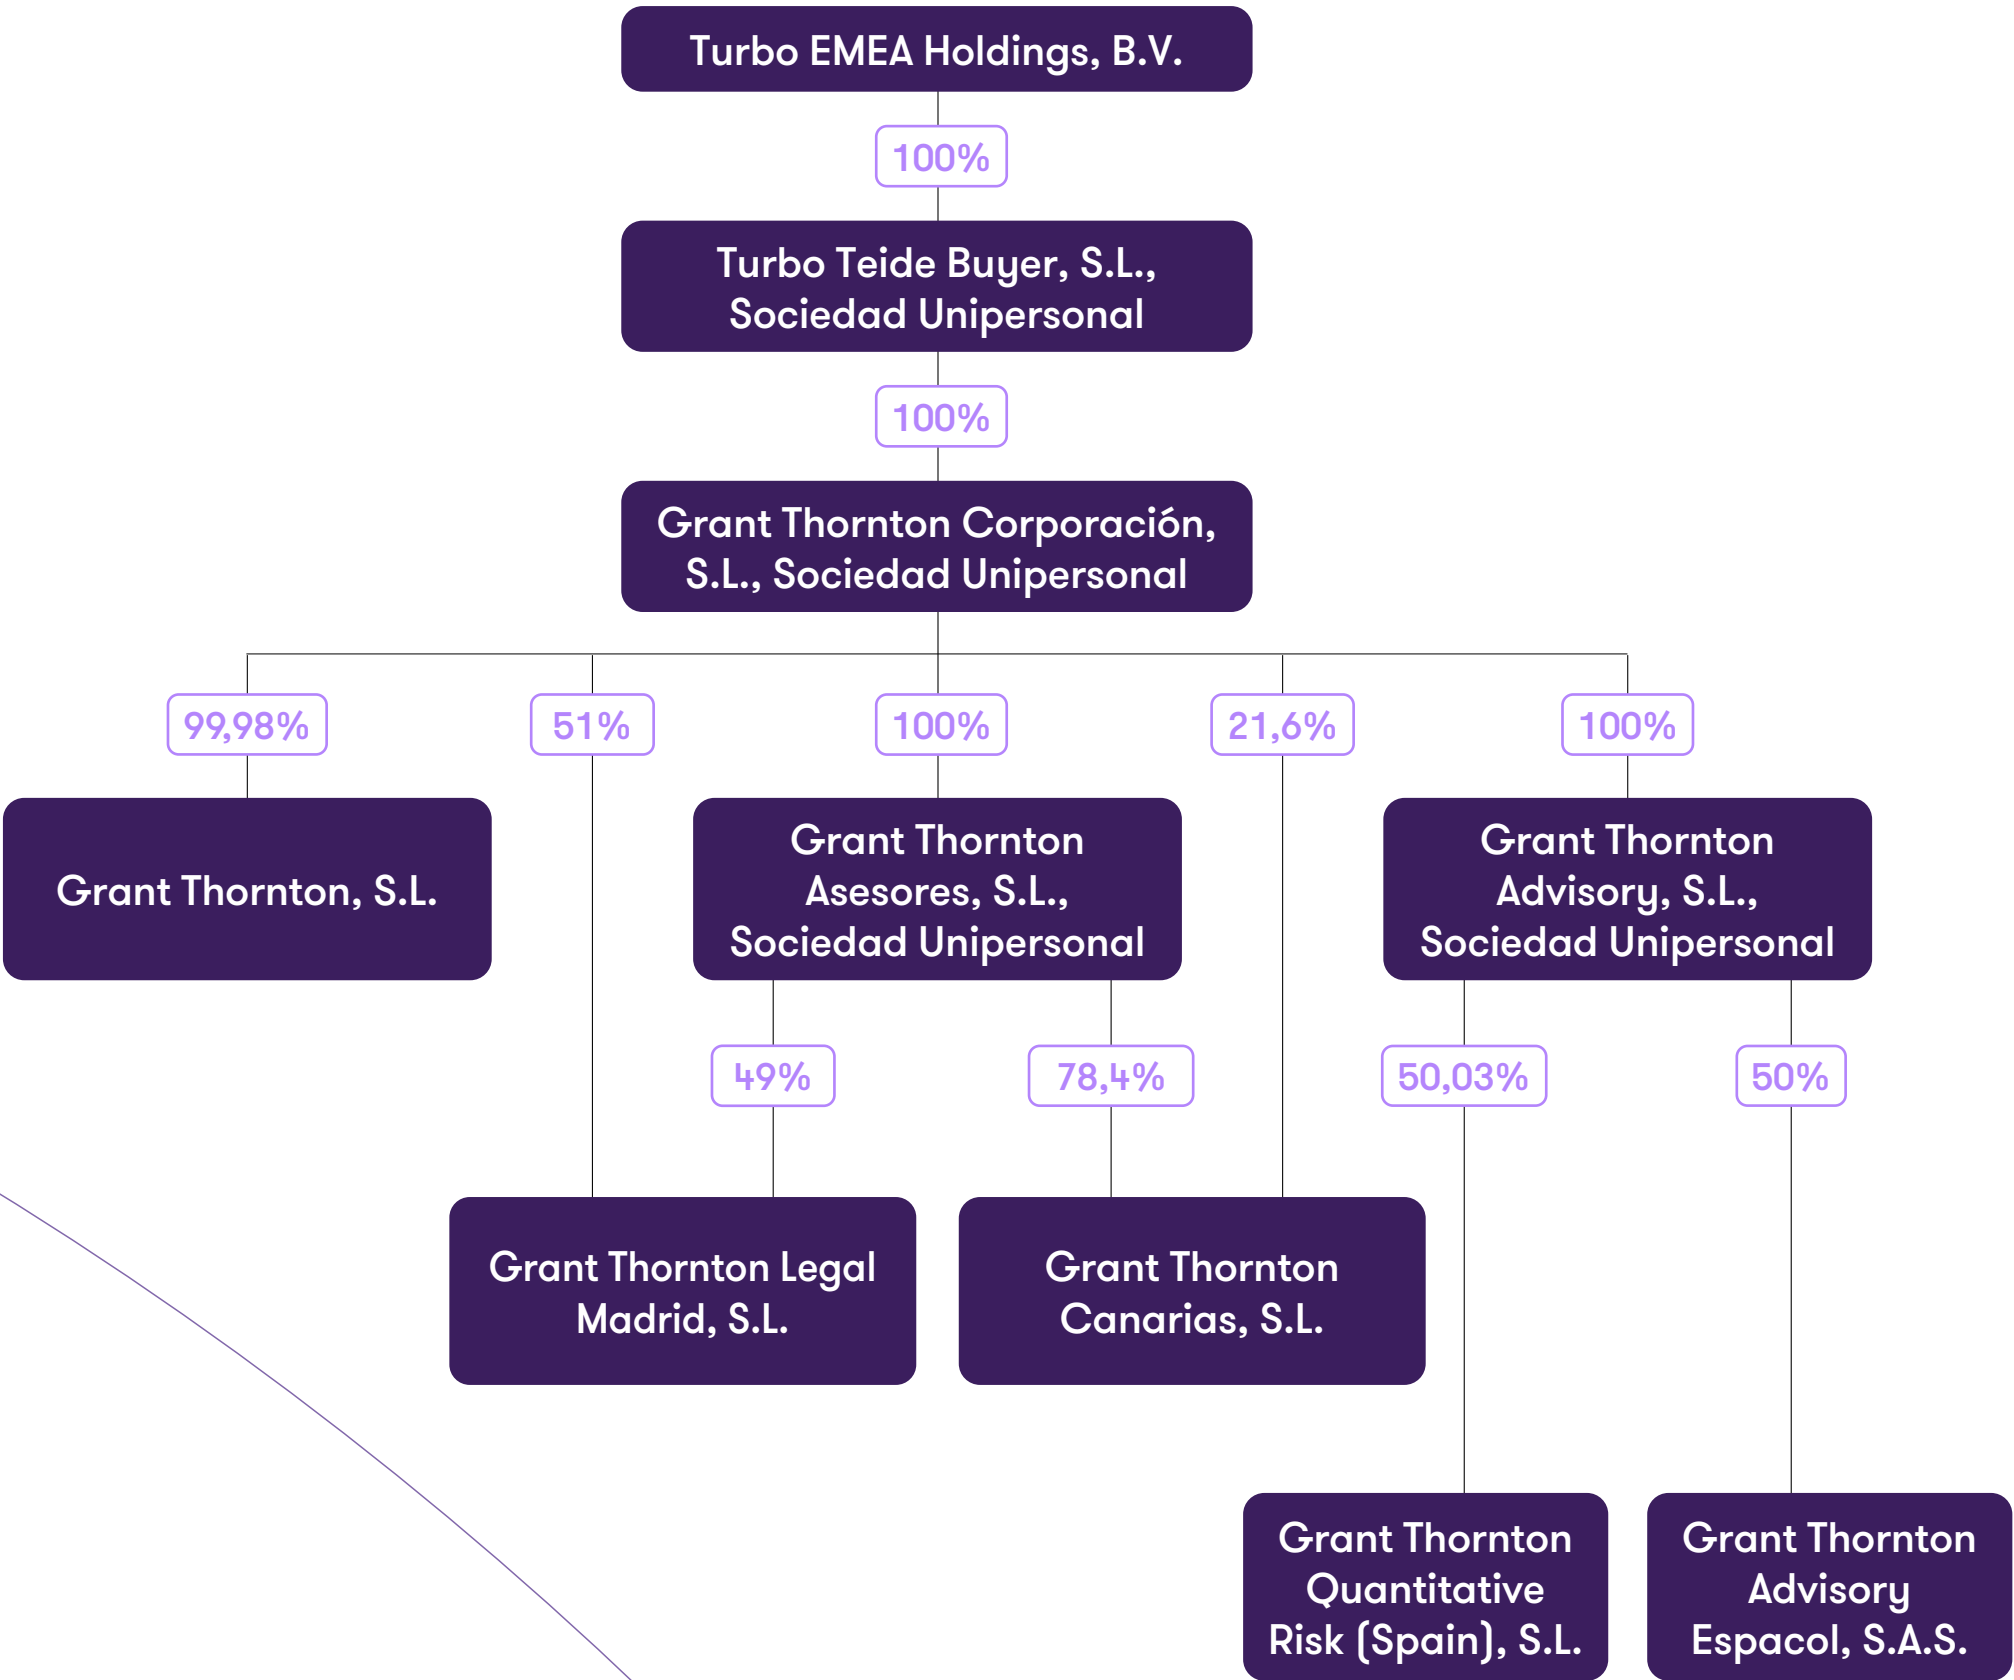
Turbo EMEA Holdings, B.V.

100%

Turbo Teide Buyer, S.L., Sociedad Unipersonal

100%

Grant Thornton Corporación, S.L., Sociedad Unipersonal

99,98%

51%

100%

21,6%

100%

Grant Thornton, S.L.

Grant Thornton Asesores, S.L., Sociedad Unipersonal

Grant Thornton Advisory, S.L., Sociedad Unipersonal

49%

78,4%

50,03%

50%

Grant Thornton Legal Madrid, S.L.

Grant Thornton Canarias, S.L.

Grant Thornton Quantitative Risk (Spain), S.L.

Grant Thornton Advisory Espacol, S.A.S.